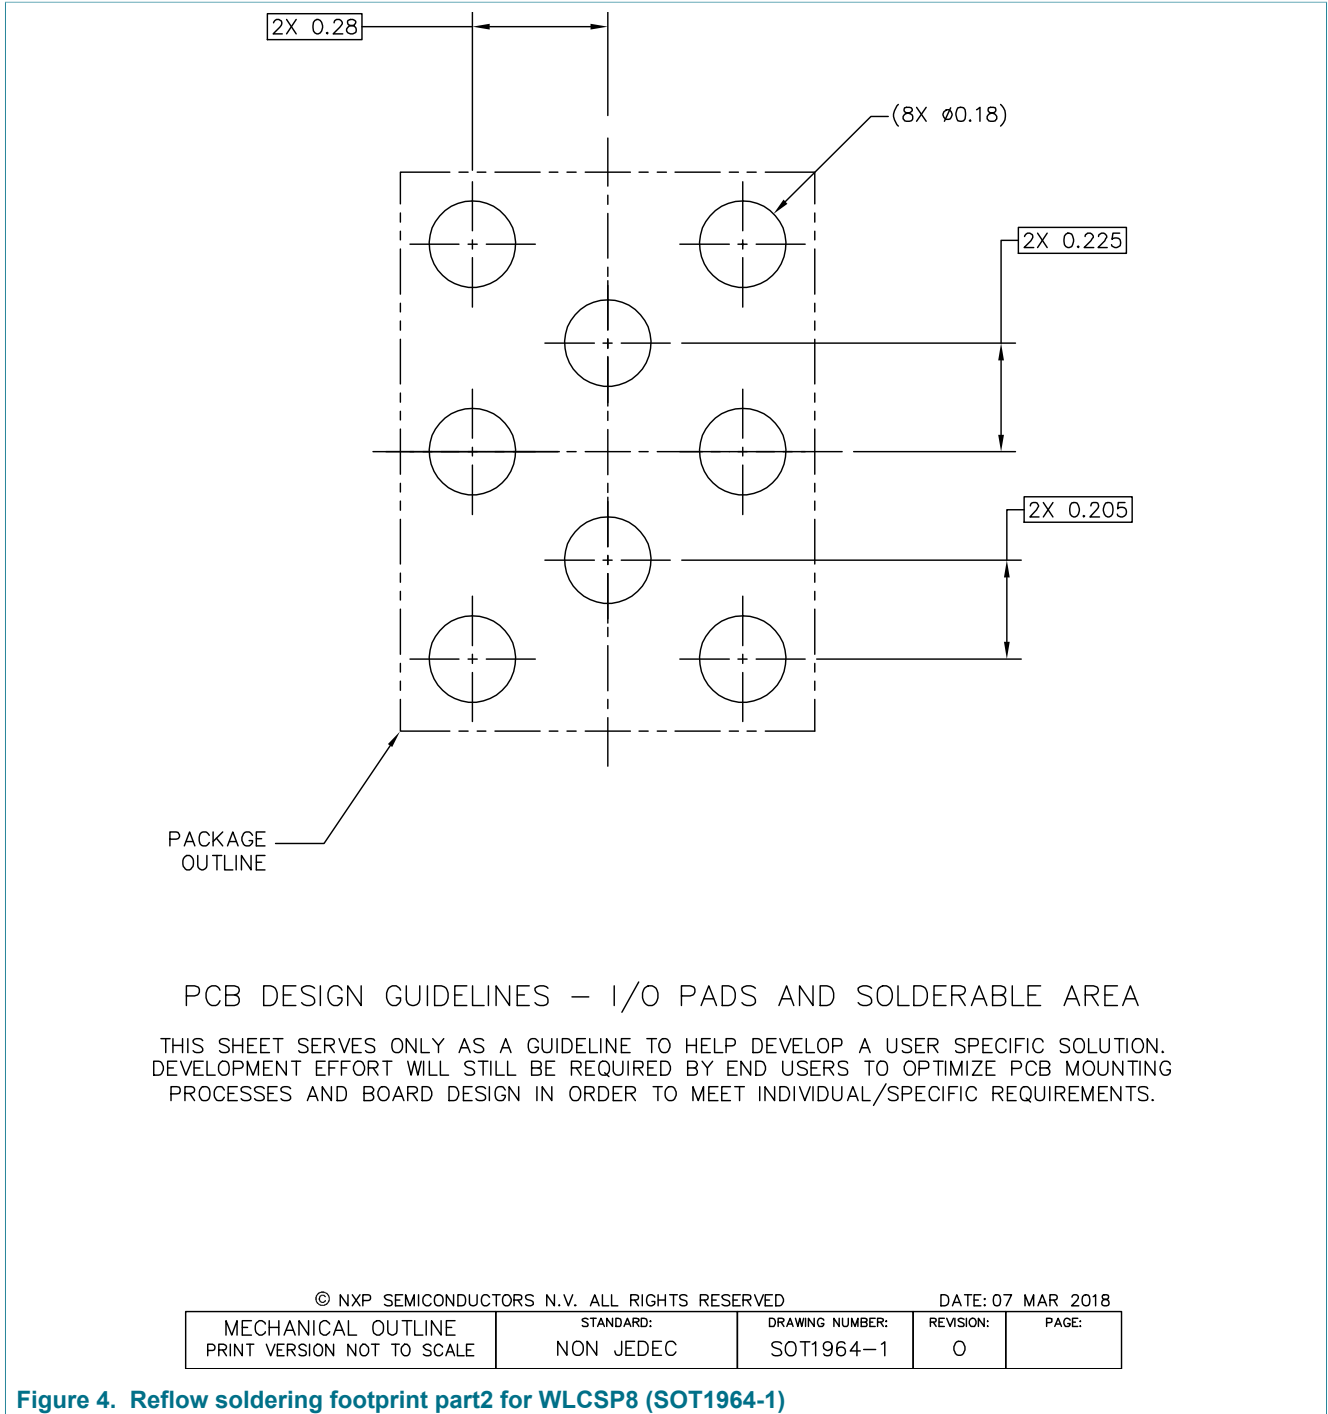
2X 0.28

(8X ø0.18)

2X 0.225

2X 0.205

PACKAGE OUTLINE

PCB DESIGN GUIDELINES – I/O PADS AND SOLDERABLE AREA

THIS SHEET SERVES ONLY AS A GUIDELINE TO HELP DEVELOP A USER SPECIFIC SOLUTION. DEVELOPMENT EFFORT WILL STILL BE REQUIRED BY END USERS TO OPTIMIZE PCB MOUNTING PROCESSES AND BOARD DESIGN IN ORDER TO MEET INDIVIDUAL/SPECIFIC REQUIREMENTS.

© NXP SEMICONDUCTORS N.V. ALL RIGHTS RESERVED

DATE: 07 MAR 2018

| MECHANICAL OUTLINE PRINT VERSION NOT TO SCALE | STANDARD: NON JEDEC | DRAWING NUMBER: SOT1964–1 | REVISION: 0 | PAGE: |
|---|---|---|---|---|

Figure 4. Reflow soldering footprint part2 for WLCSP8 (SOT1964-1)